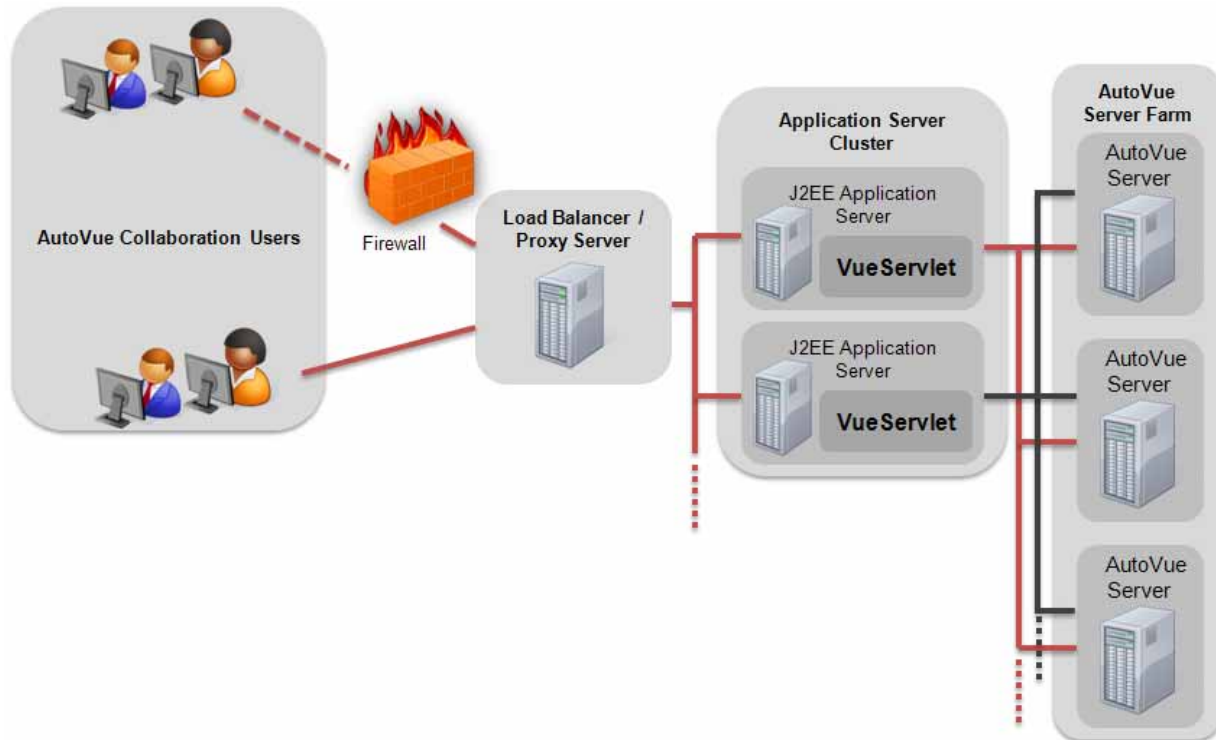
AutoVue Collaboration Users

Firewall

Load Balancer / Proxy Server

Application Server Cluster

J2EE Application Server

VueServlet

J2EE Application Server

VueServlet

AutoVue Server Farm

AutoVue Server

AutoVue Server

AutoVue Server